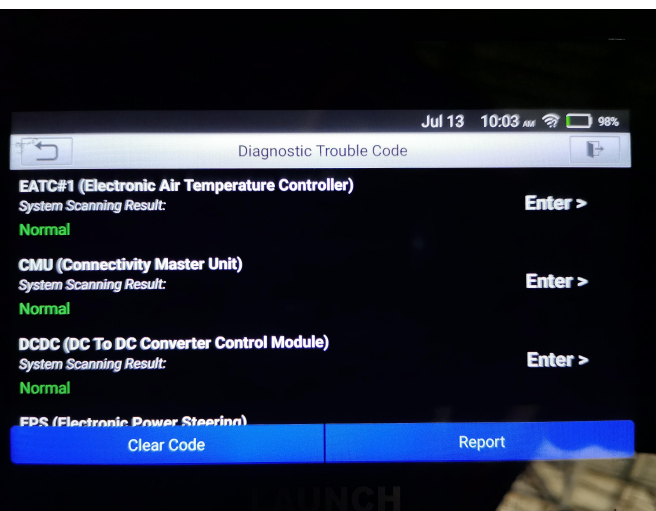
Jul 13 10:03 AM 98%

Diagnostic Trouble Code

EATC#1 (Electronic Air Temperature Controller)
System Scanning Result:
Normal
Enter >

CMU (Connectivity Master Unit)
System Scanning Result:
Normal
Enter >

DCDC (DC To DC Converter Control Module)
System Scanning Result:
Normal
Enter >

EPS (Electronic Power Steering)

Clear Code
Report

LAUNCH